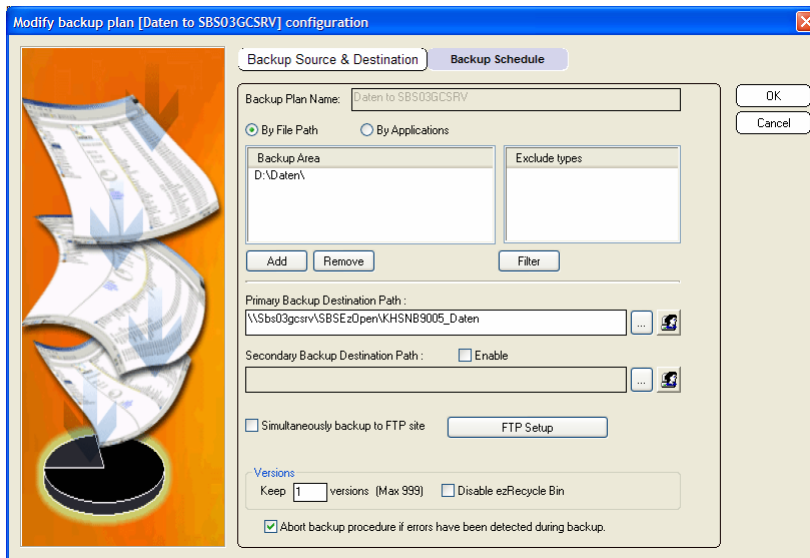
Modify backup plan [Daten to SBS03GCSRV] configuration

Backup Source & Destination

Backup Schedule

OK

Cancel

Backup Plan Name: Daten to SBS03GCSRV

By File Path

By Applications

| Backup Area |
|---|
| D:\Daten\ |

| Exclude types |
|---|

Add

Remove

Filter

Primary Backup Destination Path :

\\Sbs03gcsrv\SBSEzOpen\KHSNB9005_Daten

...

Secondary Backup Destination Path :

Enable

...

Simultaneously backup to FTP site

FTP Setup

Versions

Keep 1 versions (Max 999)

Disable ezRecycle Bin

Abort backup procedure if errors have been detected during backup.